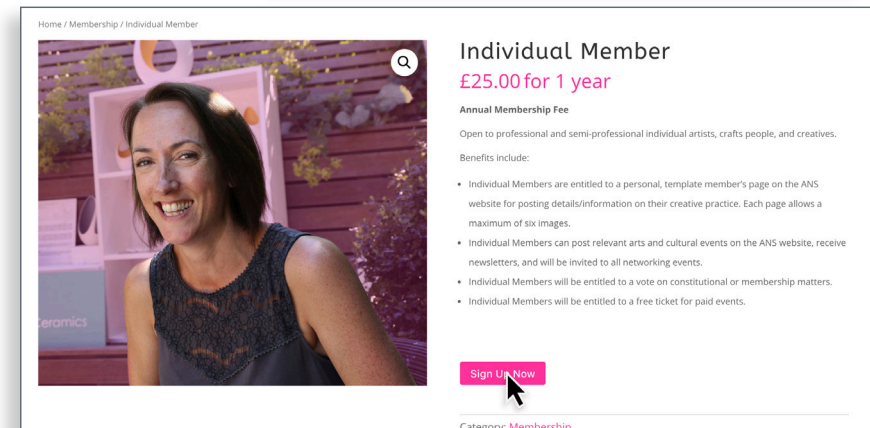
Home / Membership / Individual Member

Ceramics

Individual Member

£25.00 for 1 year

Annual Membership Fee

Open to professional and semi-professional individual artists, crafts people, and creatives.

Benefits include:

- Individual Members are entitled to a personal, template member's page on the ANS website for posting details/information on their creative practice. Each page allows a maximum of six images.
- Individual Members can post relevant arts and cultural events on the ANS website, receive newsletters, and will be invited to all networking events.
- Individual Members will be entitled to a vote on constitutional or membership matters.
- Individual Members will be entitled to a free ticket for paid events.

Sign Up Now

Category: Membership